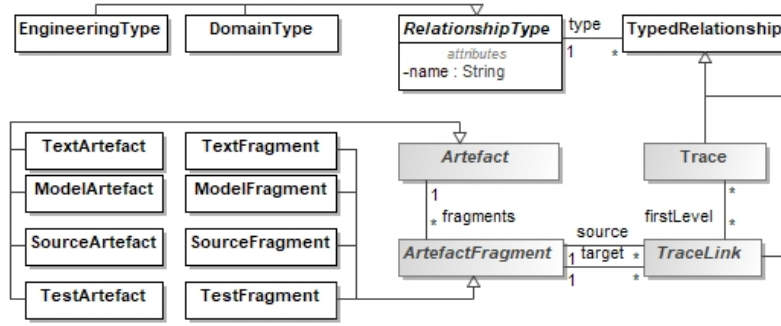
EngineeringType

DomainType

RelationshipType
attributes
-name : String

type
1
*

TypedRelationship

TextArtefact

ModelArtefact

SourceArtefact

TestArtefact

TextFragment

ModelFragment

SourceFragment

TestFragment

Artefact

1
* fragments

ArtefactFragment

source
target
1
1
*
*

Trace

*
firstLevel
*

TraceLink